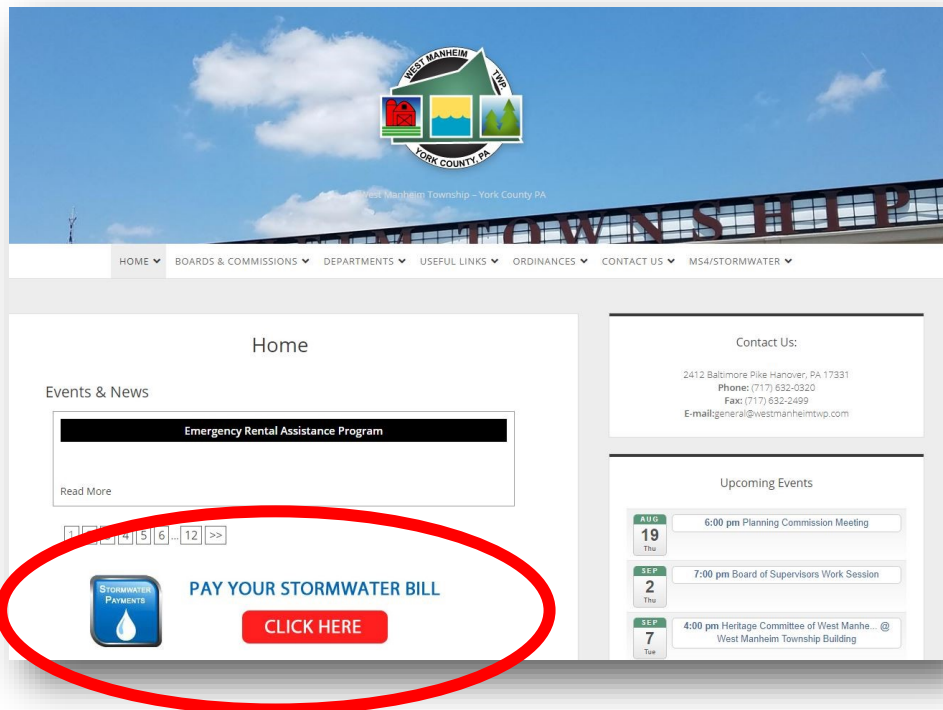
WEST MANHEIM TWP.
YORK COUNTY, PA

West Manheim Township – York County PA

TOWNSHIP

HOME ▾ BOARDS & COMMISSIONS ▾ DEPARTMENTS ▾ USEFUL LINKS ▾ ORDINANCES ▾ CONTACT US ▾ MS4/STORMWATER ▾

Home

Events & News

Emergency Rental Assistance Program

Read More

1 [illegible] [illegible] 4 5 6 ... 12 >>

STORMWATER PAYMENTS

PAY YOUR STORMWATER BILL

CLICK HERE

Contact Us:

2412 Baltimore Pike Hanover, PA 17331
Phone: (717) 632-0320
Fax: (717) 632-2499
E-mail:general@westmanheimtwp.com

Upcoming Events

AUG 19 Thu 6:00 pm Planning Commission Meeting

SEP 2 Thu 7:00 pm Board of Supervisors Work Session

SEP 7 Tue 4:00 pm Heritage Committee of West Manhe... @ West Manheim Township Building